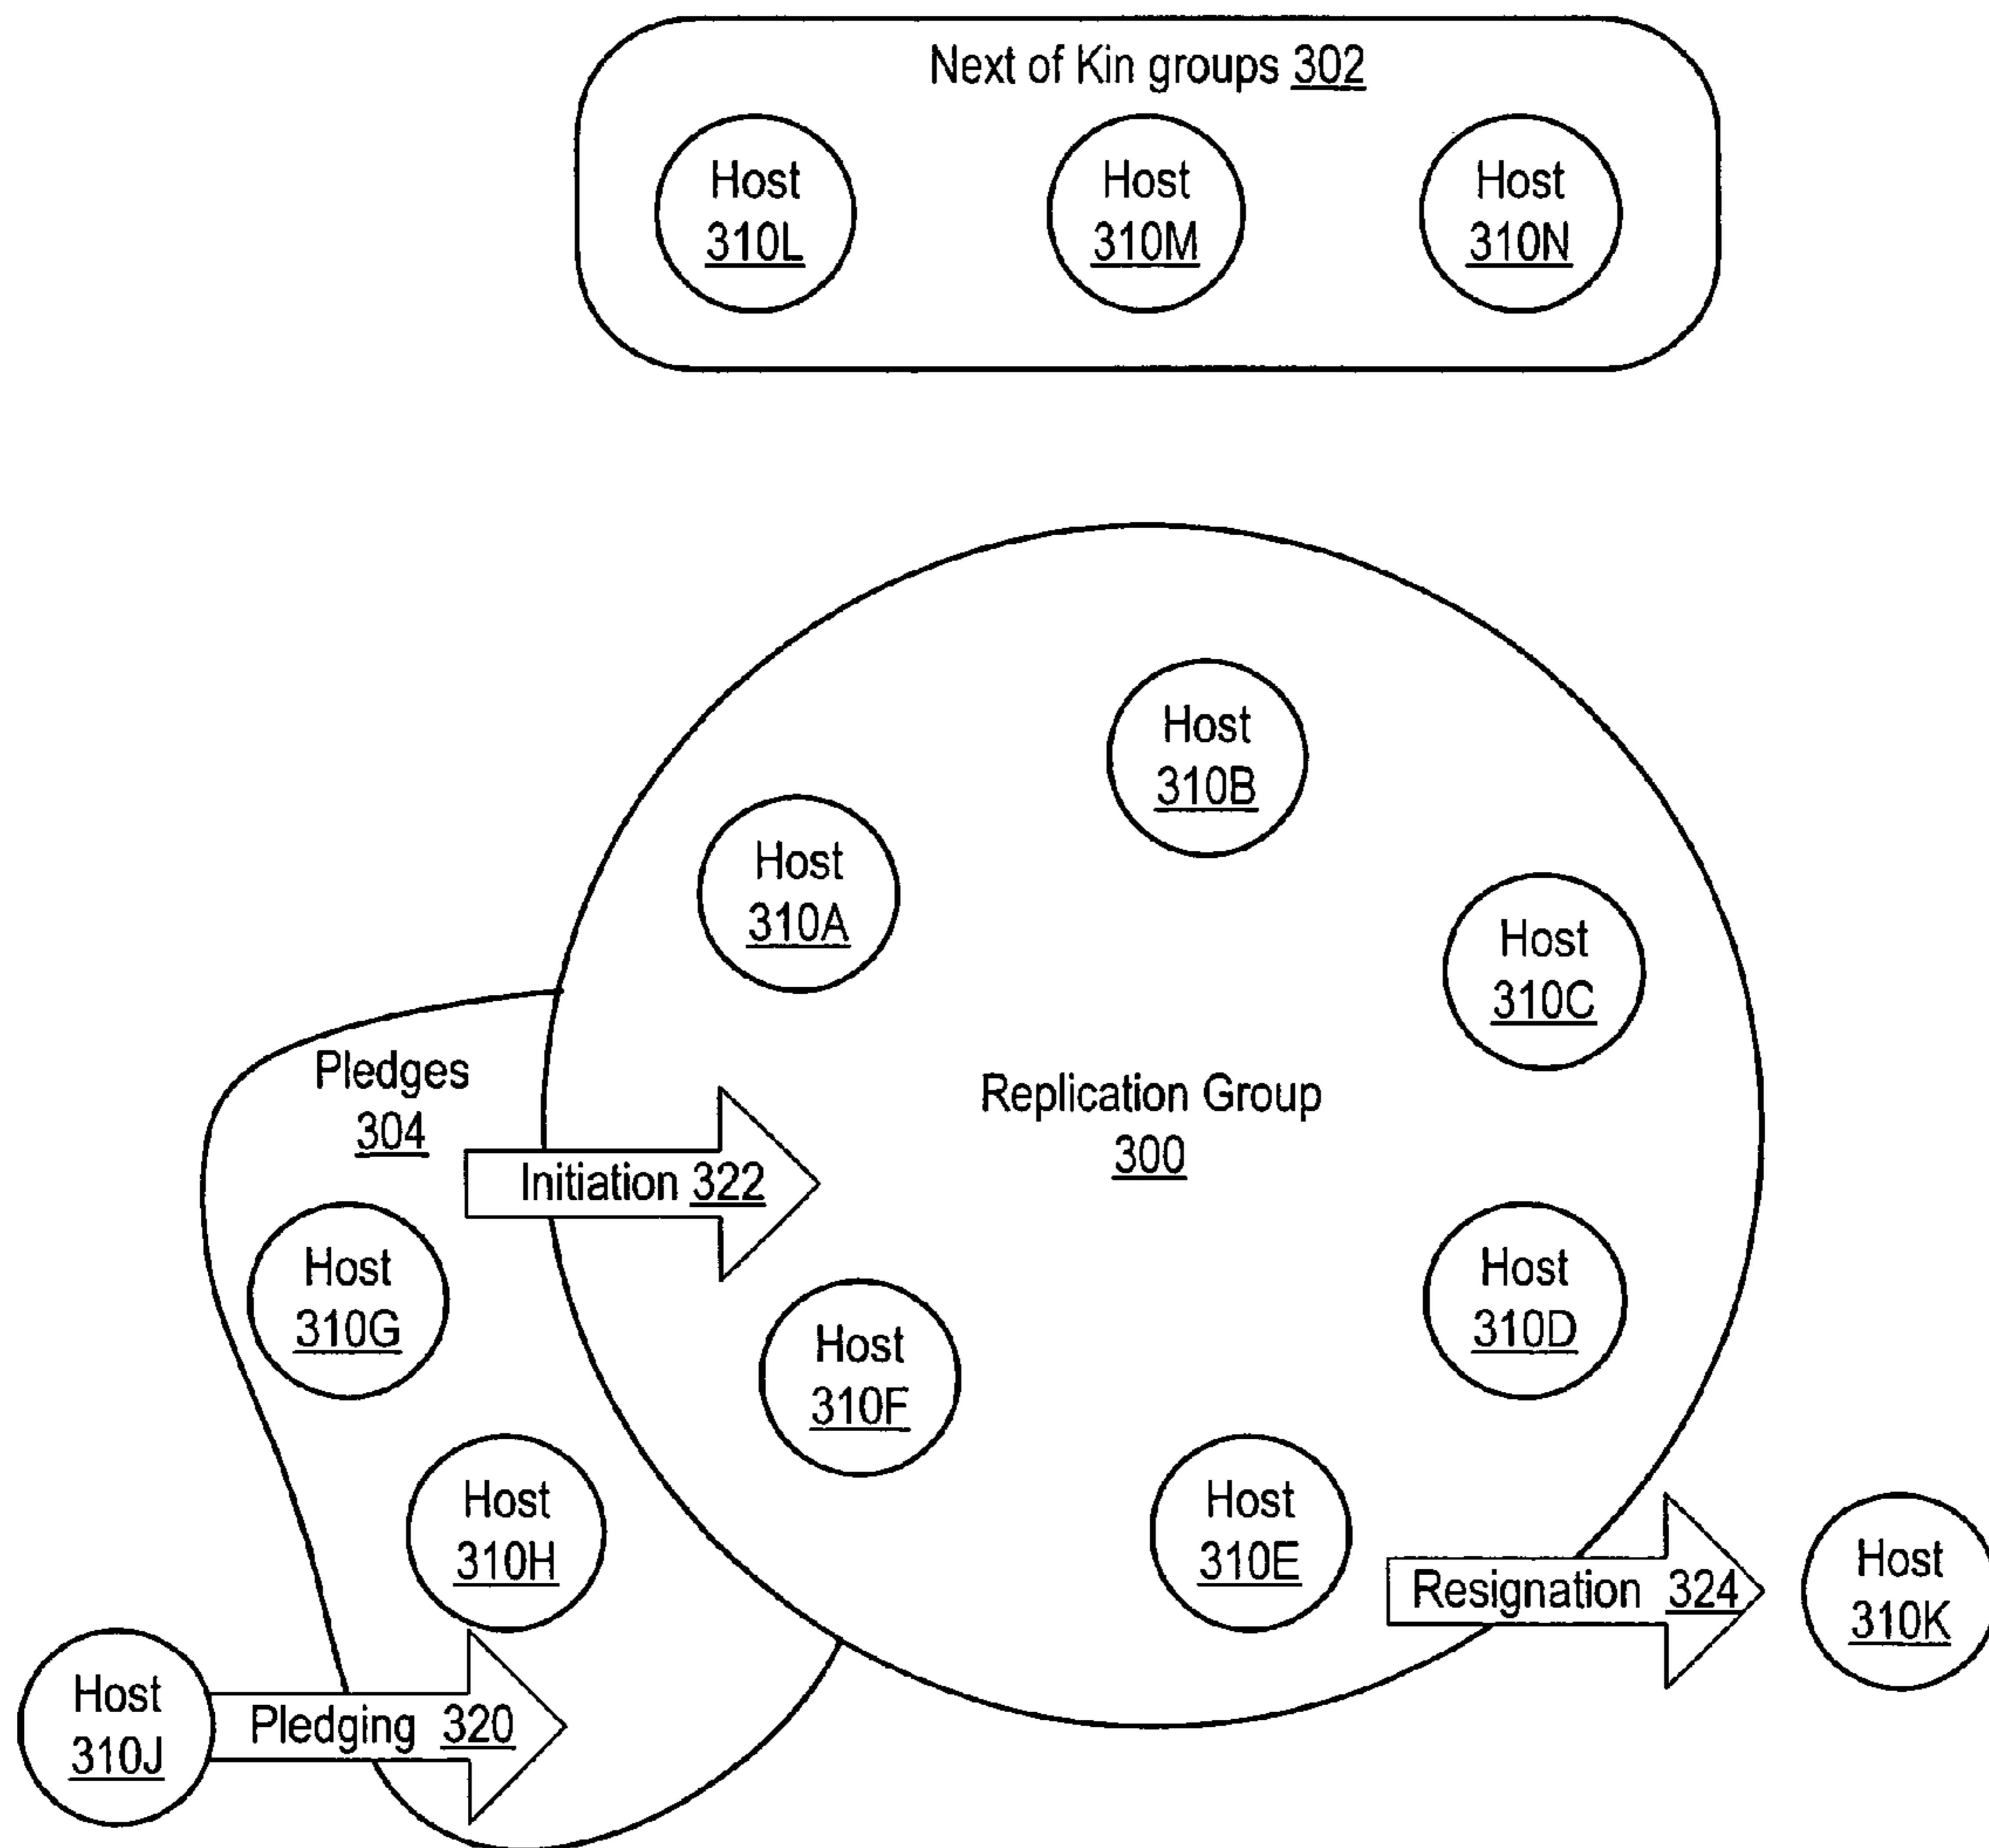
Next of Kin groups 302

Host 310L

Host 310M

Host 310N

Host 310B

Host 310A

Host 310C

Pledges 304

Replication Group 300

Initiation 322

Host 310G

Host 310D

Host 310F

Host 310H

Host 310E

Resignation 324

Host 310K

Host 310J

Pledging 320